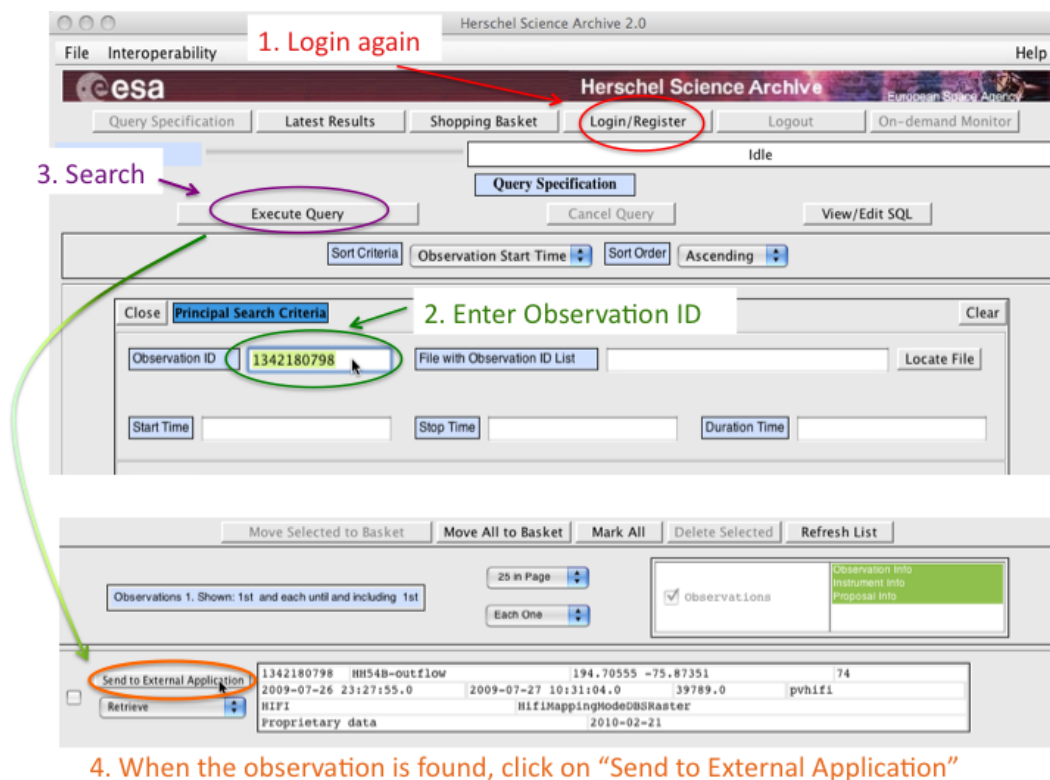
Herschel Science Archive 2.0

File Interoperability

1. Login again

Help

esa

Herschel Science Archive

European Space Agency

Query Specification | Latest Results | Shopping Basket | Login/Register | Logout | On-demand Monitor

Idle

3. Search

Query Specification

Execute Query

Cancel Query

View/Edit SQL

Sort Criteria | Observation Start Time | Sort Order | Ascending

Close | Principal Search Criteria

2. Enter Observation ID

Clear

Observation ID | 1342180798

File with Observation ID List

Locate File

Start Time

Stop Time

Duration Time

Move Selected to Basket | Move All to Basket | Mark All | Delete Selected | Refresh List

25 in Page

Observations 1. Shown: 1st and each until and including 1st

Each One

Observations

Observation Info
Instrument Info
Proposal Info

Send to External Application

Retrieve

| | | | | |
|---|---|---|---|---|
| 1342180798 | HH54B-outflow | 194.70555 -75.87351 | | 74 |
| 2009-07-26 23:27:55.0 | 2009-07-27 10:31:04.0 | 39789.0 | pvhifi | |
| HIFI | HifiMappingModeDBSRaster | | | |
| Proprietary data | 2010-02-21 | | | |

4. When the observation is found, click on "Send to External Application"